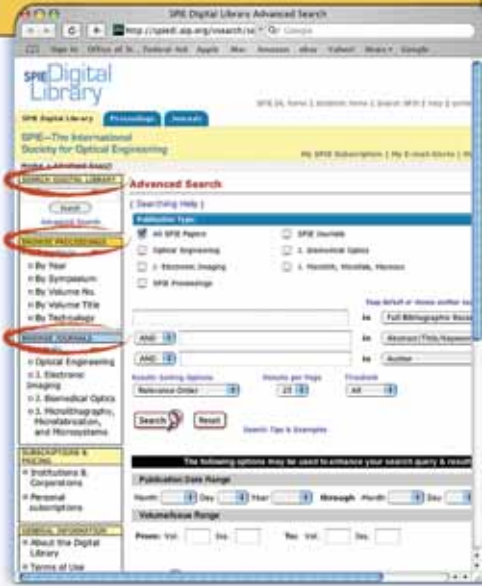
SPIE Digital Library Advanced Search

http://spiedl.aip.org/vsearch/se

Google

Sign In Office of St... Federal Aid Apple Mac Amazon eBay Yahoo! News Google

SPIE Digital Library

SPIE DL home | Scitation home | Search SPIE | Help | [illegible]

SPIE Digital Library Proceedings Journals

SPIE—The International Society for Optical Engineering

My SPIE Subscription | My E-mail Alerts | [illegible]

Home > Advanced Search

SEARCH DIGITAL LIBRARY

Search

Advanced Search

BROWSE PROCEEDINGS

By Year
By Symposium
By Volume No.
By Volume Title
By Technology

BROWSE JOURNALS

Optical Engineering
J. Electronic Imaging
J. Biomedical Optics
J. Microlithography, Microfabrication, and Microsystems

SUBSCRIPTIONS & PRICING

Institutions & Corporations
Personal subscriptions

GENERAL INFORMATION

About the Digital Library
Terms of Use

Advanced Search

[ Searching Help ]

Publication Type

All SPIE Papers
SPIE Journals
Optical Engineering
J. Biomedical Optics
J. Electronic Imaging
J. Microlith, Microfab, Microsys
SPIE Proceedings

Step default or choose author search

in Full Bibliographic Record
AND in Abstract/Title/Keywords
AND in Author

Results Sorting Options
Relevance Order
Results per Page
25
Timeframe
All

Search Reset

Search Tips & Examples

The following options may be used to enhance your search query & result

Publication Date Range

Month Day Year through Month Day

Volume/Issue Range

From: Vol. Iss. To: Vol. Iss.